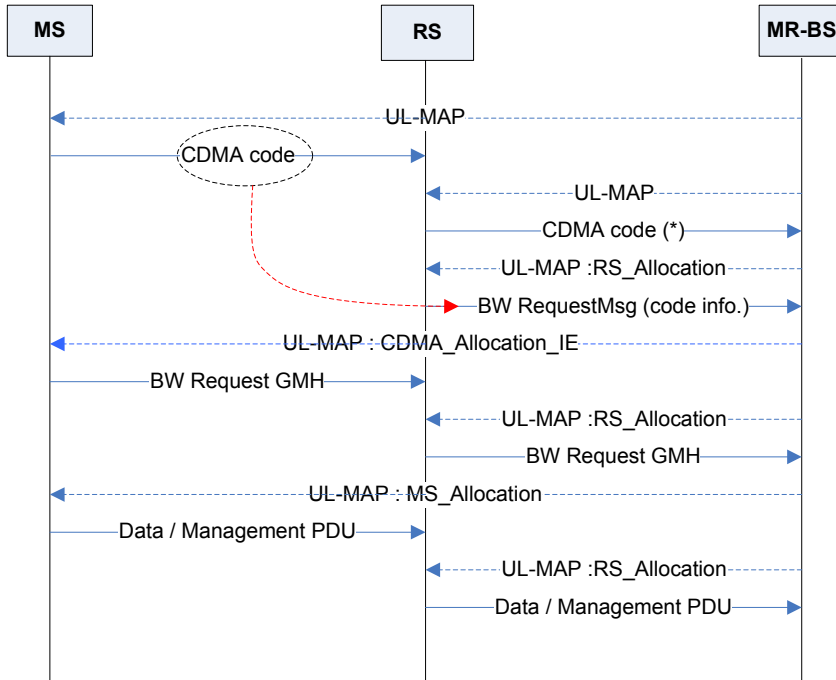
MS

RS

MR-BS

UL-MAP

CDMA code

UL-MAP

CDMA code (*)

UL-MAP :RS_Allocation

BW RequestMsg (code info.)

UL-MAP : CDMA_Allocation_IE

BW Request GMH

UL-MAP :RS_Allocation

BW Request GMH

UL-MAP : MS_Allocation

Data / Management PDU

UL-MAP :RS_Allocation

Data / Management PDU